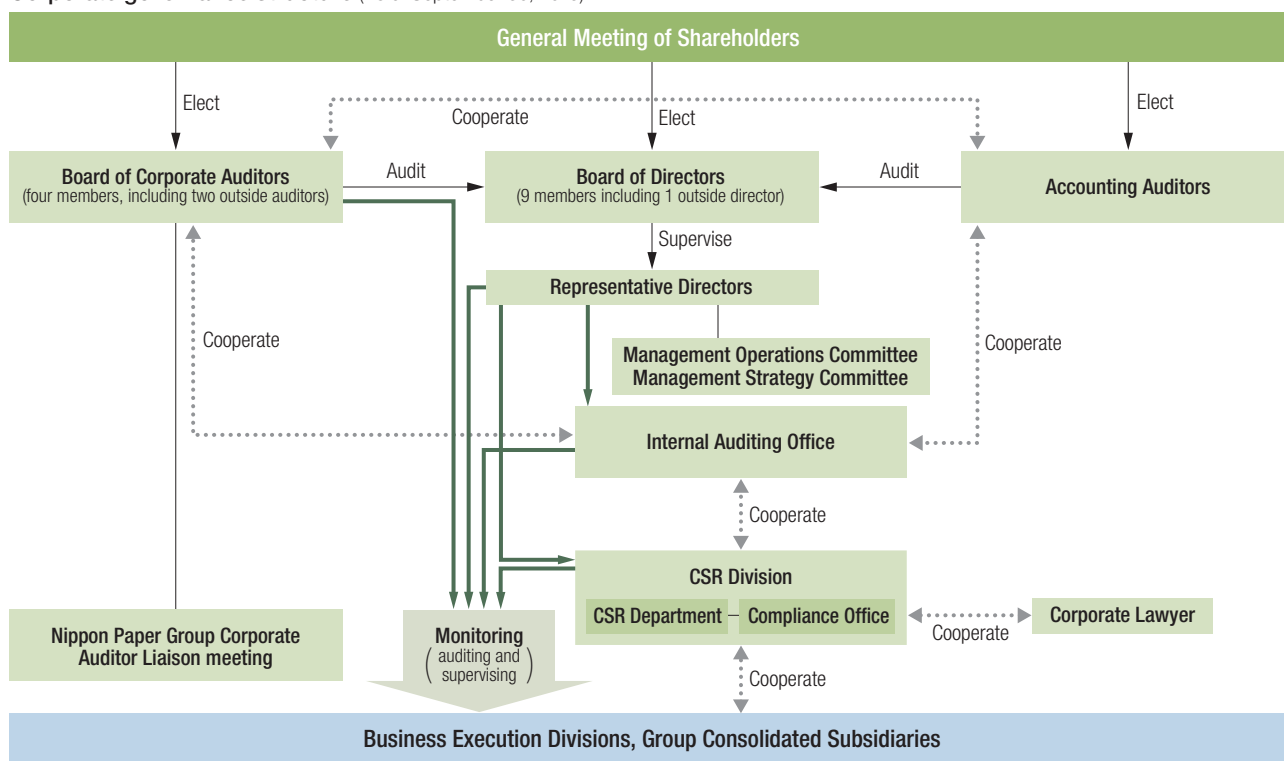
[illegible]

General Meeting of Shareholders

Elect

Cooperate

Elect

Elect

Board of Corporate Auditors
(four members, including two outside auditors)

Audit

Board of Directors
(9 members including 1 outside director)

Audit

Accounting Auditors

Supervise

Representative Directors

Cooperate

Management Operations Committee
Management Strategy Committee

Cooperate

Internal Auditing Office

Cooperate

CSR Division

CSR Department – Compliance Office

Corporate Lawyer

Cooperate

Nippon Paper Group Corporate Auditor Liaison meeting

Monitoring
(auditing and supervising)

Cooperate

Business Execution Divisions, Group Consolidated Subsidiaries